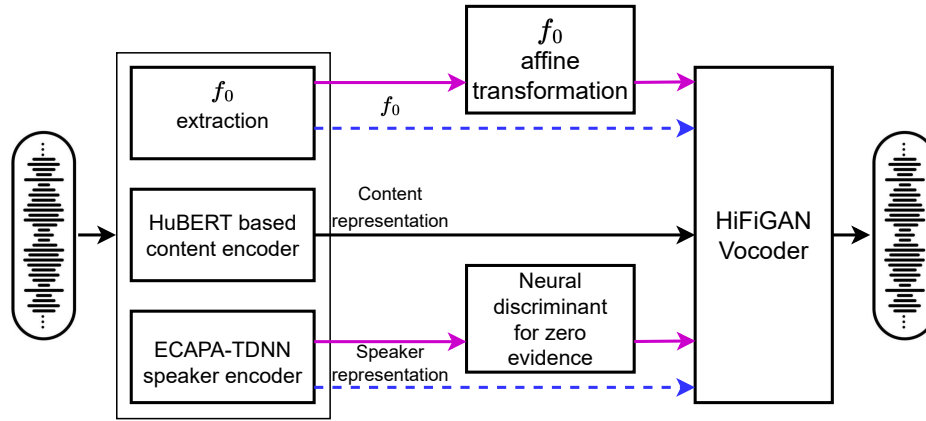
$f_0$ extraction

HuBERT based content encoder

ECAPA-TDNN speaker encoder

$f_0$ affine transformation

$f_0$

Content representation

Neural discriminant for zero evidence

Speaker representation

HiFiGAN Vocoder